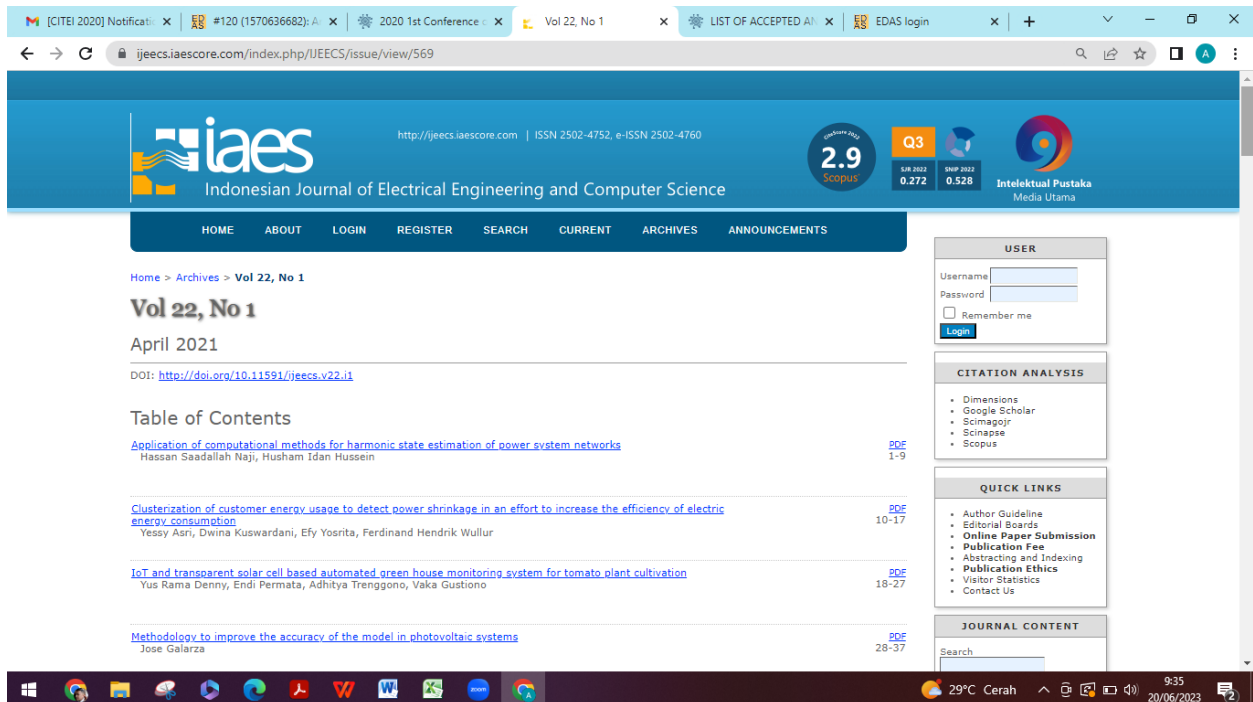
[CITEI 2020] Notificati ×
#120 (1570636682): A ×
2020 1st Conference ×
Vol 22, No 1 ×
LIST OF ACCEPTED AN ×
EDAS login ×

ijeecs.iaescore.com/index.php/IJEECS/issue/view/569

iaes
Indonesian Journal of Electrical Engineering and Computer Science
http://ijeecs.iaescore.com | ISSN 2502-4752, e-ISSN 2502-4760
CiteScore 2022
2.9
Scopus
Q3
SJR 2022 0.272
SNIP 2022 0.528
Intelektual Pustaka
Media Utama

HOME ABOUT LOGIN REGISTER SEARCH CURRENT ARCHIVES ANNOUNCEMENTS

Home > Archives > Vol 22, No 1

Vol 22, No 1

April 2021

DOI: http://doi.org/10.11591/ijeecs.v22.i1

Table of Contents

Application of computational methods for harmonic state estimation of power system networks
Hassan Saadallah Naji, Husham Idan Hussein
PDF
1-9

Clusterization of customer energy usage to detect power shrinkage in an effort to increase the efficiency of electric energy consumption
Yessy Asri, Dwina Kuswardani, Efy Yosrita, Ferdinand Hendrik Wullur
PDF
10-17

IoT and transparent solar cell based automated green house monitoring system for tomato plant cultivation
Yus Rama Denny, Endi Permata, Adhitya Trenggono, Vaka Gustiono
PDF
18-27

Methodology to improve the accuracy of the model in photovoltaic systems
Jose Galarza
PDF
28-37

USER
Username
Password
Remember me
Login

CITATION ANALYSIS
Dimensions
Google Scholar
Scimagojr
Scinapse
Scopus

QUICK LINKS
Author Guideline
Editorial Boards
Online Paper Submission
Publication Fee
Abstracting and Indexing
Publication Ethics
Visitor Statistics
Contact Us

JOURNAL CONTENT
Search

29°C Cerah
9:35
20/06/2023
2